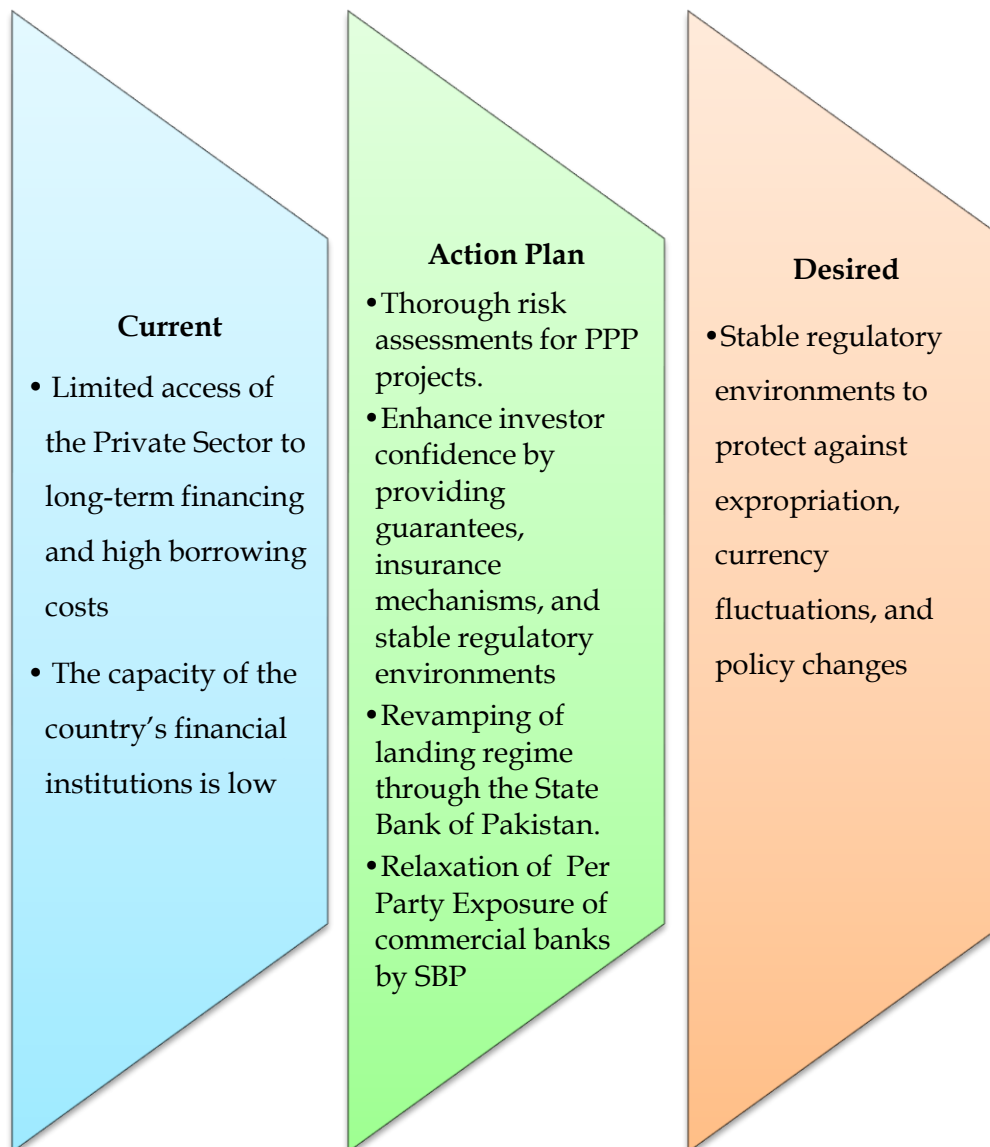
Current

• Limited access of the Private Sector to long-term financing and high borrowing costs

• The capacity of the country's financial institutions is low

Action Plan

• Thorough risk assessments for PPP projects.

• Enhance investor confidence by providing guarantees, insurance mechanisms, and stable regulatory environments

• Revamping of landing regime through the State Bank of Pakistan.

• Relaxation of Per Party Exposure of commercial banks by SBP

Desired

• Stable regulatory environments to protect against expropriation, currency fluctuations, and policy changes